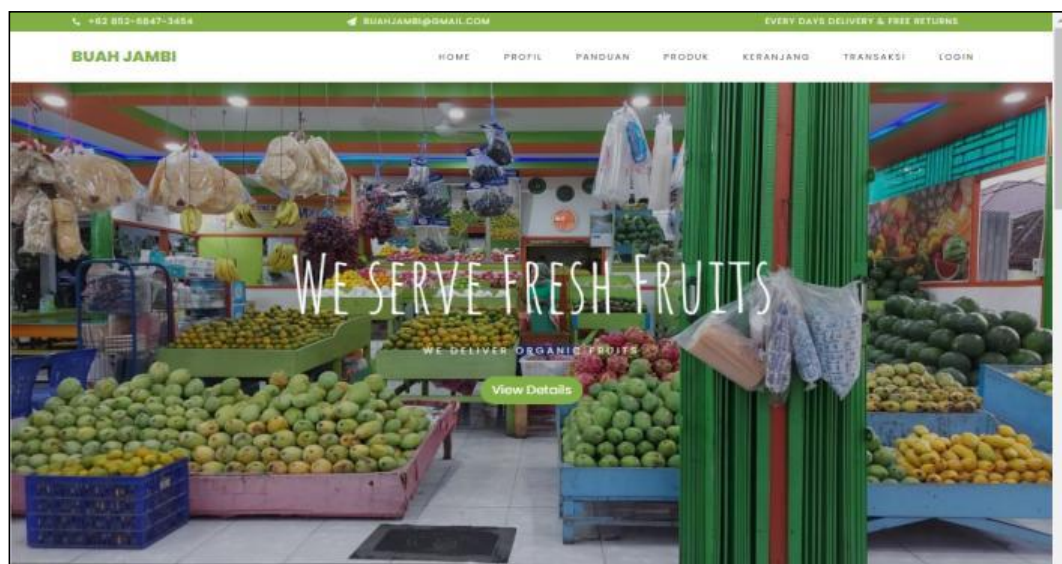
+62 852-5847-3454

BUAHJAMBI@GMAIL.COM

EVERY DAYS DELIVERY & FREE RETURNS

BUAH JAMBI

HOME PROFIL PANDUAN PRODUK KERANJANG TRANSAKSI LOGIN

WE SERVE FRESH FRUITS

WE DELIVER ORGANIC FRUITS

View Details